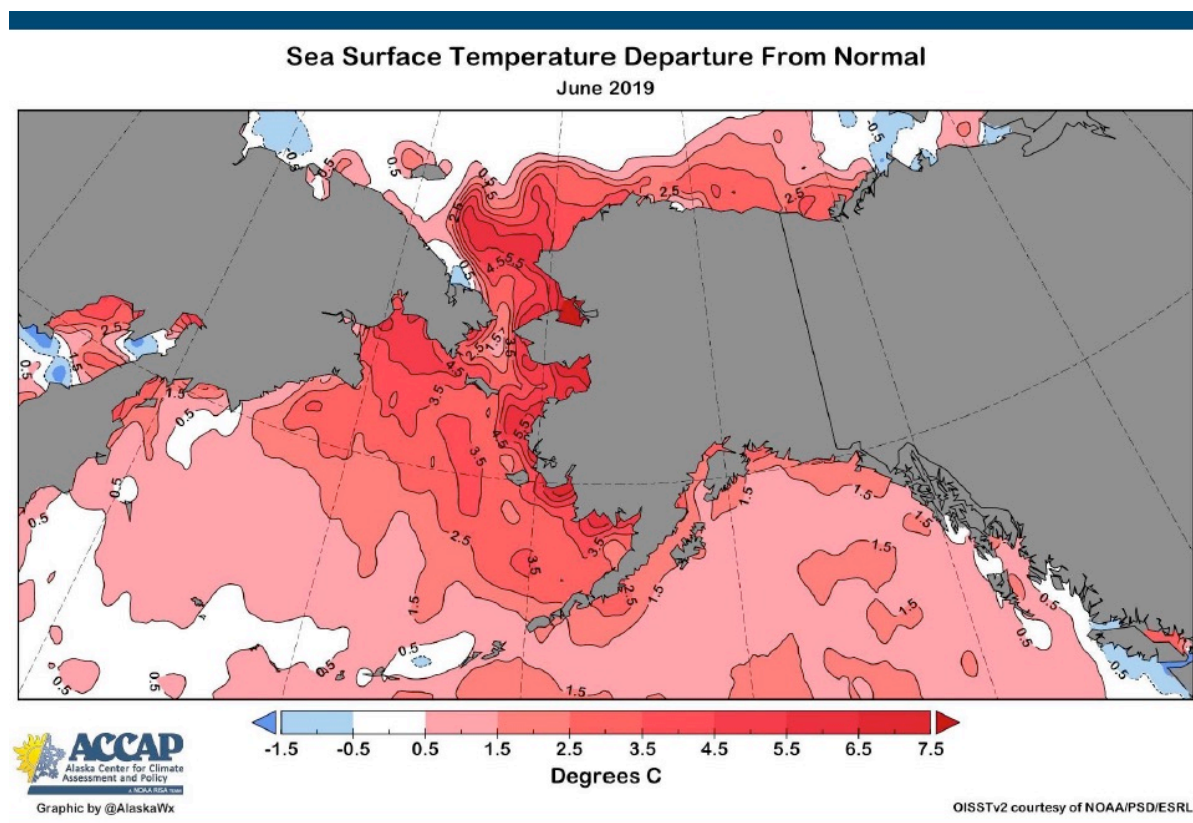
Sea Surface Temperature Departure From Normal
June 2019

0.5
0.5
0.5
2.5
2.5
0.5
2.5
4.5
5.5
2.5
1.5
3.5
4.5
3.5
2.5
1.5
0.5
1.5
0.5
3.5
4.5
5.5
3.5
0.5
0.5
3.5
2.5
3.5
3.5
2.5
1.5
1.5
1.5
1.5
1.5
1.5
0.5
0.5
0.5
0.5
0.5
0.5
1.5
0.5

-1.5 -0.5 0.5 1.5 2.5 3.5 4.5 5.5 6.5 7.5
Degrees C

ACCAP
Alaska Center for Climate Assessment and Policy
A NOAA RISA TEAM

Graphic by @AlaskaWx

OISSTv2 courtesy of NOAA/PSD/ESRL